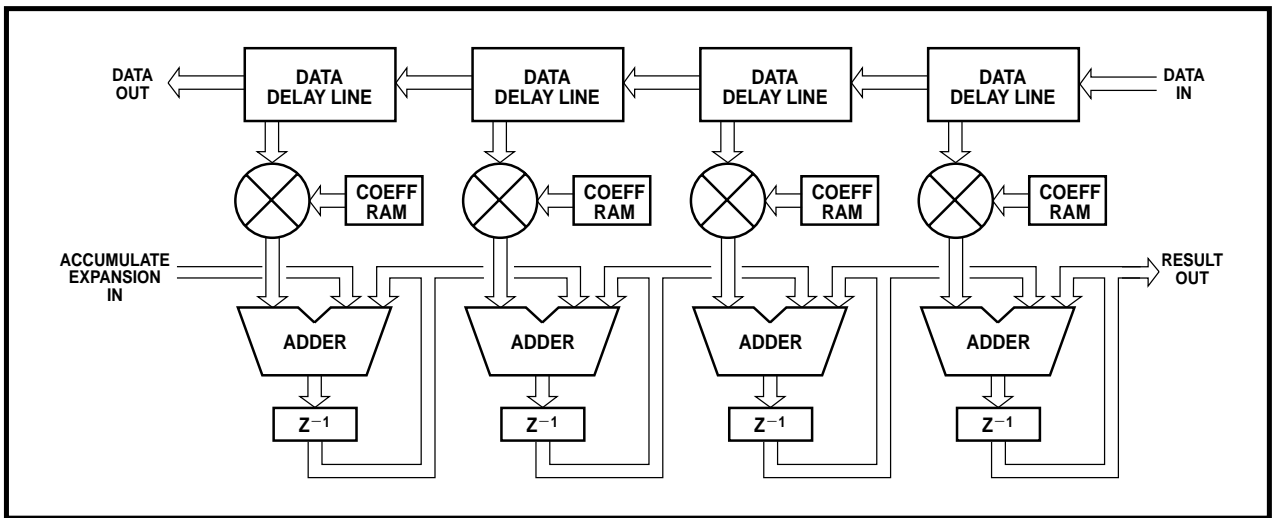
DATA OUT

DATA DELAY LINE

DATA DELAY LINE

DATA DELAY LINE

DATA DELAY LINE

DATA IN

COEFF RAM

COEFF RAM

COEFF RAM

COEFF RAM

ACCUMULATE EXPANSION IN

RESULT OUT

ADDER

ADDER

ADDER

ADDER

$Z^{-1}$

$Z^{-1}$

$Z^{-1}$

$Z^{-1}$